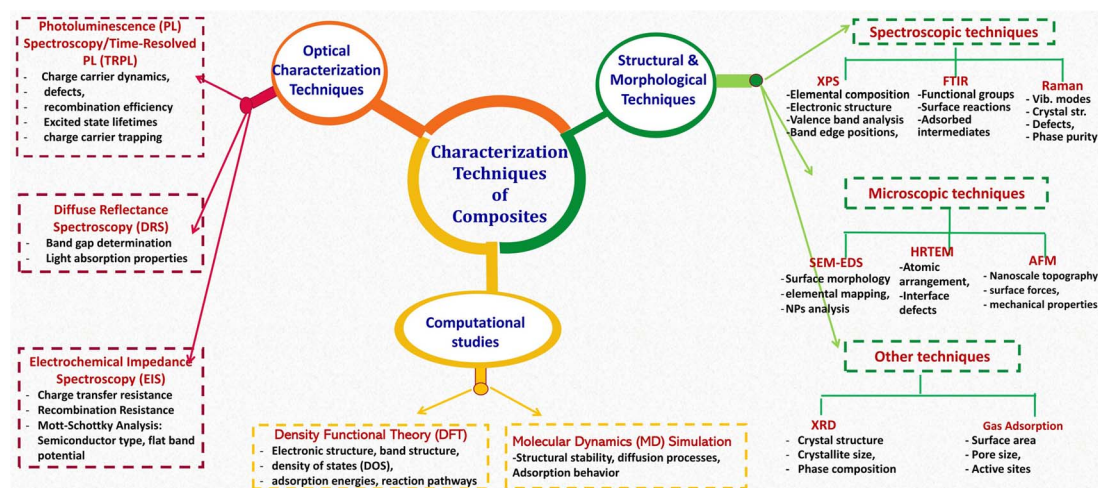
Characterization Techniques of Composites

Optical Characterization Techniques

Photoluminescence (PL) Spectroscopy/Time-Resolved PL (TRPL)
- Charge carrier dynamics,
- defects,
- recombination efficiency
- Excited state lifetimes
- charge carrier trapping

Diffuse Reflectance Spectroscopy (DRS)
- Band gap determination
- Light absorption properties

Electrochemical Impedance Spectroscopy (EIS)
- Charge transfer resistance
- Recombination Resistance
- Mott-Schottky Analysis: Semiconductor type, flat band potential

Structural & Morphological Techniques

Spectroscopic techniques

XPS
-Elemental composition
-Electronic structure
-Valence band analysis
-Band edge positions,

FTIR
-Functional groups
-Surface reactions
-Adsorbed intermediates

Raman
- Vib. modes
- Crystal str.
- Defects,
- Phase purity

Microscopic techniques

SEM-EDS
-Surface morphology
-elemental mapping,
-NPs analysis

HRTEM
-Atomic arrangement,
-Interface defects

AFM
- Nanoscale topography
- surface forces,
- mechanical properties

Other techniques

XRD
- Crystal structure
- Crystallite size,
- Phase composition

Gas Adsorption
- Surface area
- Pore size,
- Active sites

Computational studies

Density Functional Theory (DFT)
- Electronic structure, band structure,
- density of states (DOS),
- adsorption energies, reaction pathways

Molecular Dynamics (MD) Simulation
-Structural stability, diffusion processes, Adsorption behavior